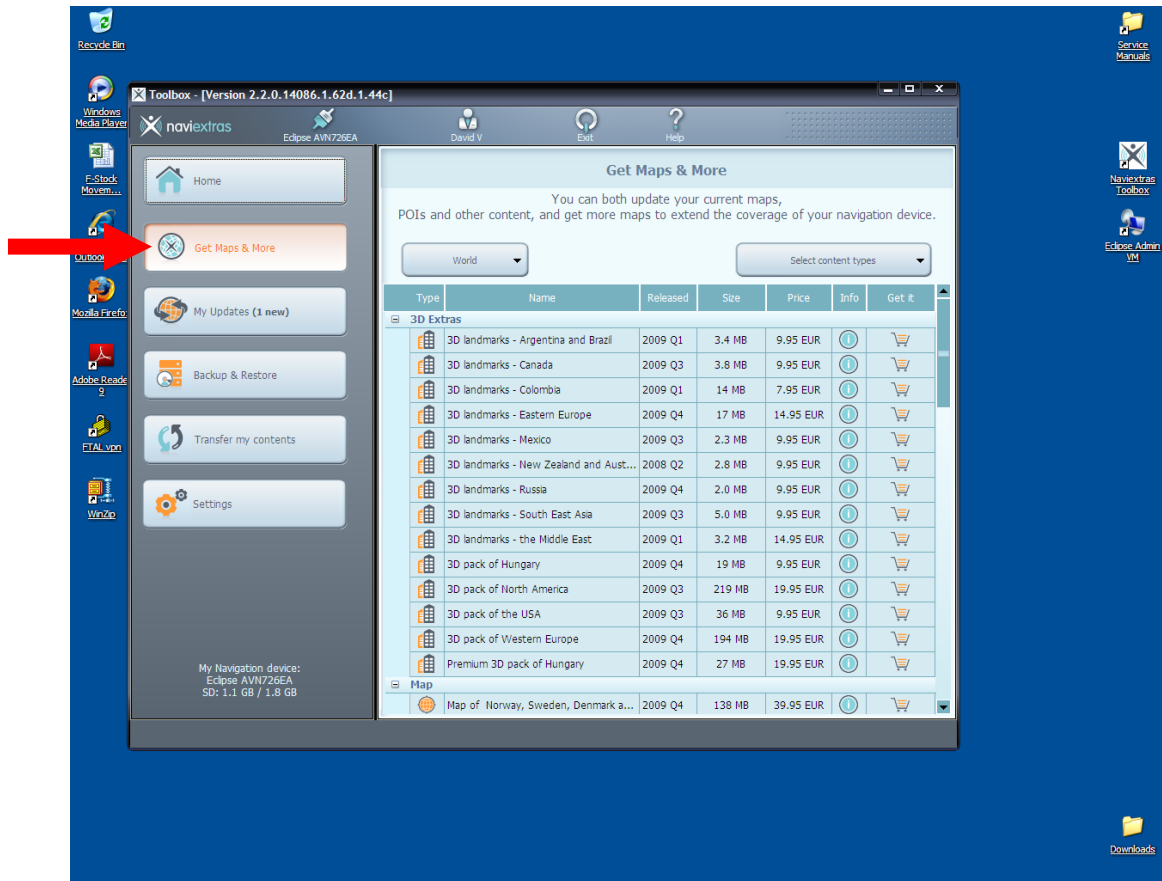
Recycle Bin

Windows Media Player

F-Stock Movem...

Outlook

Mozilla Firefox

Adobe Reader 9

FTAL vpn

WinZip

Service Manuals

Naviextras Toolbox

Eclipse Admin VM

Downloads

Toolbox - [Version 2.2.0.14086.1.62d.1.44c]

naviextras

Eclipse AVN726EA

David V

Exit

Help

Home

Get Maps & More

My Updates (1 new)

Backup & Restore

Transfer my contents

Settings

My Navigation device:
Eclipse AVN726EA
SD: 1.1 GB / 1.8 GB

Get Maps & More

You can both update your current maps, POIs and other content, and get more maps to extend the coverage of your navigation device.

World

Select content types

| Type | Name | Released | Size | Price | Info | Get it |
|---|---|---|---|---|---|---|
| 3D Extras | | | | | | |
| | 3D landmarks - Argentina and Brazil | 2009 Q1 | 3.4 MB | 9.95 EUR | | |
| | 3D landmarks - Canada | 2009 Q3 | 3.8 MB | 9.95 EUR | | |
| | 3D landmarks - Colombia | 2009 Q1 | 14 MB | 7.95 EUR | | |
| | 3D landmarks - Eastern Europe | 2009 Q4 | 17 MB | 14.95 EUR | | |
| | 3D landmarks - Mexico | 2009 Q3 | 2.3 MB | 9.95 EUR | | |
| | 3D landmarks - New Zealand and Aust... | 2008 Q2 | 2.8 MB | 9.95 EUR | | |
| | 3D landmarks - Russia | 2009 Q4 | 2.0 MB | 9.95 EUR | | |
| | 3D landmarks - South East Asia | 2009 Q3 | 5.0 MB | 9.95 EUR | | |
| | 3D landmarks - the Middle East | 2009 Q1 | 3.2 MB | 14.95 EUR | | |
| | 3D pack of Hungary | 2009 Q4 | 19 MB | 9.95 EUR | | |
| | 3D pack of North America | 2009 Q3 | 219 MB | 19.95 EUR | | |
| | 3D pack of the USA | 2009 Q3 | 36 MB | 9.95 EUR | | |
| | 3D pack of Western Europe | 2009 Q4 | 194 MB | 19.95 EUR | | |
| | Premium 3D pack of Hungary | 2009 Q4 | 27 MB | 19.95 EUR | | |
| Map | | | | | | |
| | Map of Norway, Sweden, Denmark a... | 2009 Q4 | 138 MB | 39.95 EUR | | |